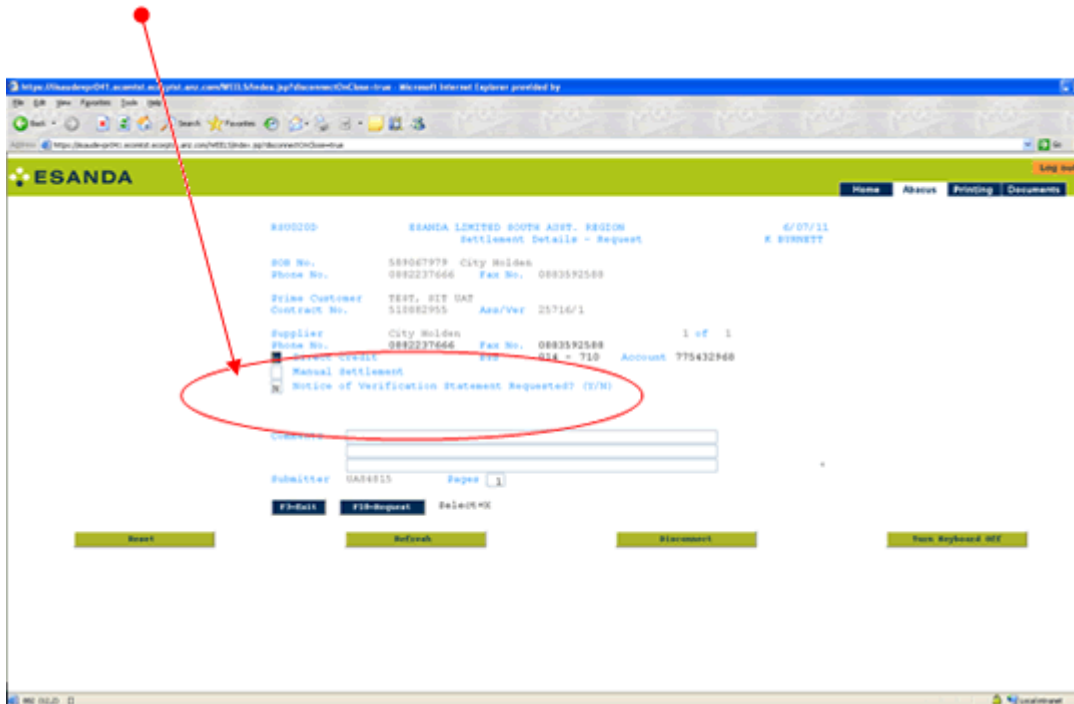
https://esaudrepr041.ecomtst.ecorptst.anz.com/WEILS/index.jsp?disconnectOnClose=true - Microsoft Internet Explorer provided by

File Edit View Favorites Tools Help

Back Search Favorites

Address https://esaude-pr041.ecomtst.ecorptst.anz.com/WEILS/index.jsp?disconnectOnClose=true Go

ESANDA

Log out

Home Abacus Printing Documents

RA0020D ESANDA LIMITED SOUTH AUST. REGION 6/07/11
Settlement Details - Request K BURNETT

SOB No. 589067979 City Holden
Phone No. 0882237666 Fax No. 0883592588

Prime Customer TEST, SIT UAT
Contract No. 510882955 Asn/Ver 25716/1

Supplier City Holden 1 of 1
Phone No. 0882237666 Fax No. 0883592588
Direct Credit BSB 014 - 710 Account 775432968
Manual Settlement
N Notice of Verification Statement Requested? (Y/N)

Comments

Submitter UA04015 Pages 1

F3=Exit F10=Request Select=X

Reset Refresh Disconnect Turn Keyboard OFF

Local intranet